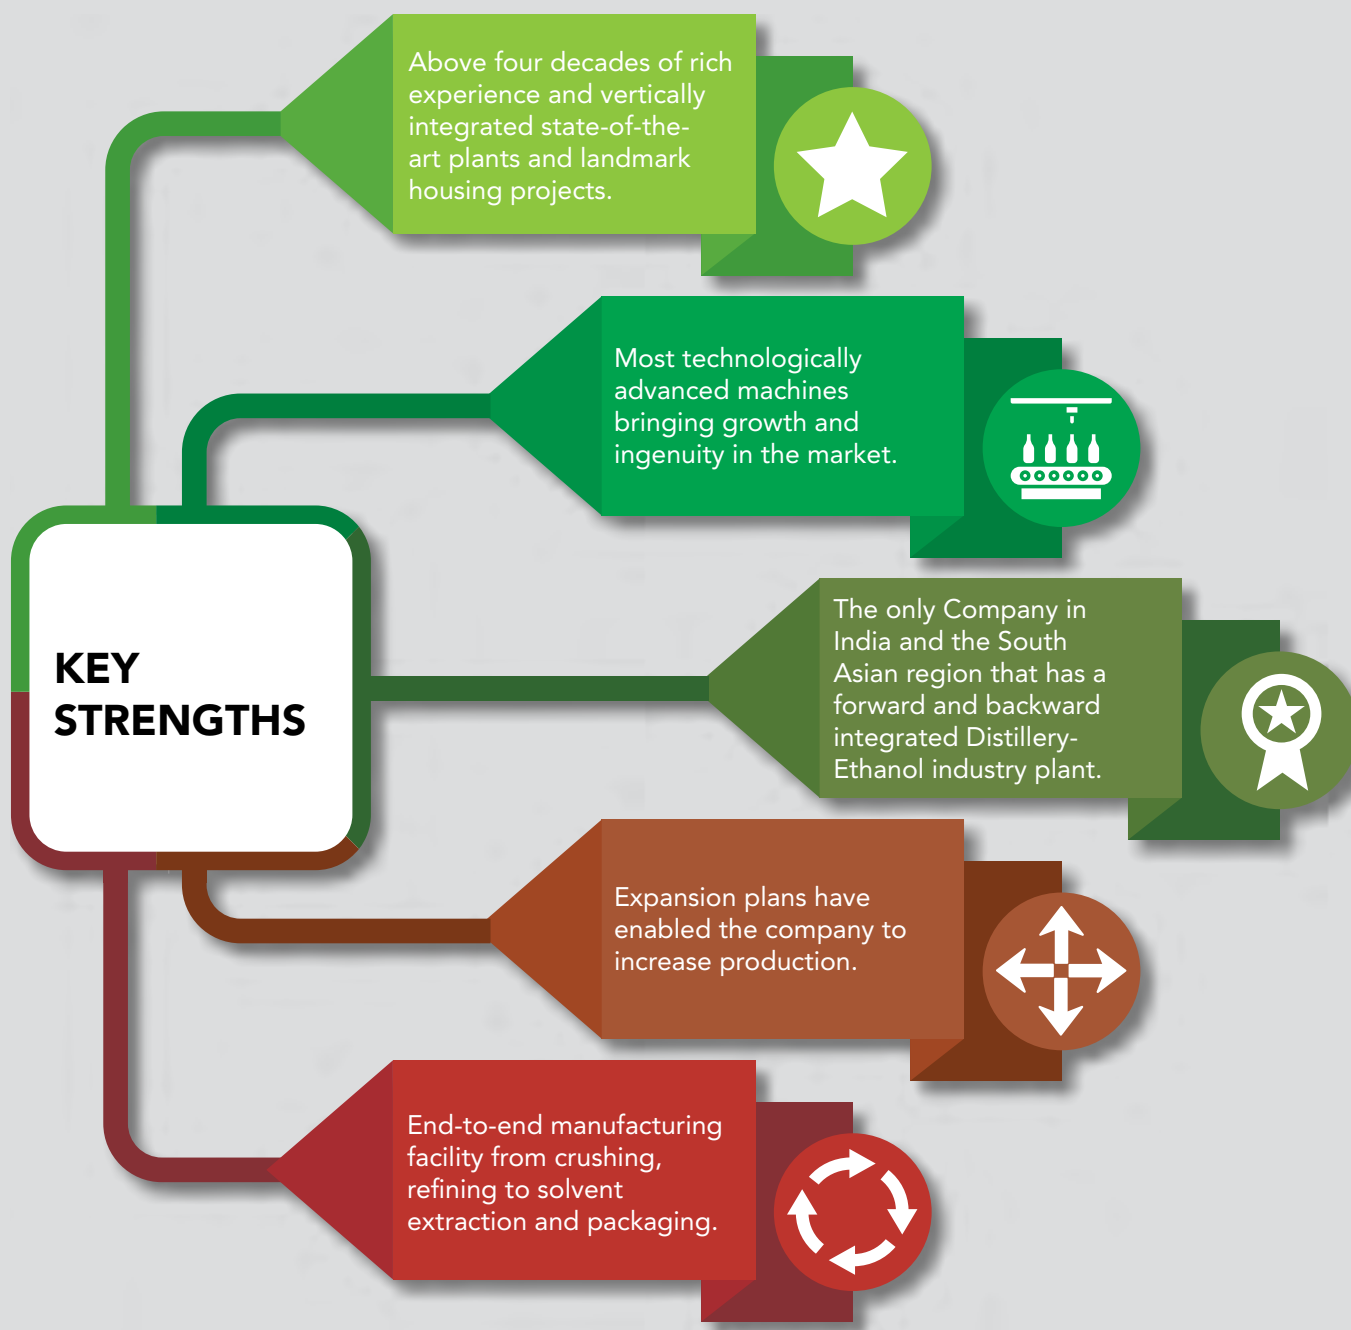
Above four decades of rich experience and vertically integrated state-of-the-art plants and landmark housing projects.

Most technologically advanced machines bringing growth and ingenuity in the market.

KEY STRENGTHS

The only Company in India and the South Asian region that has a forward and backward integrated Distillery-Ethanol industry plant.

Expansion plans have enabled the company to increase production.

End-to-end manufacturing facility from crushing, refining to solvent extraction and packaging.